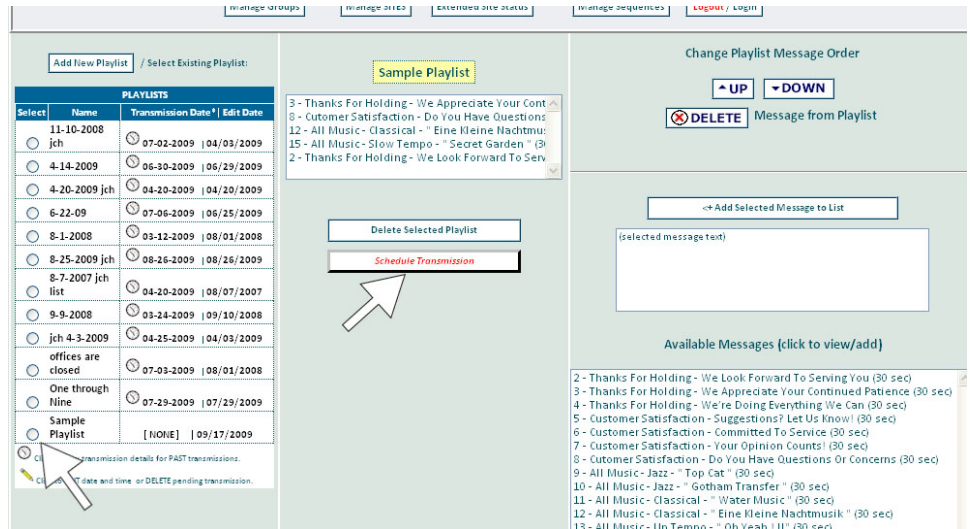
Manage Groups | Manage Sites | Extended Site Status | Manage Sequences | Logout / Login

Add New Playlist / Select Existing Playlist:

PLAYLISTS

| Select | Name | Transmission Date* \| Edit Date |
|---|---|---|
| ○ | 11-10-2008 jch | 07-02-2009 \| 04/03/2009 |
| ○ | 4-14-2009 | 06-30-2009 \| 06/29/2009 |
| ○ | 4-20-2009 jch | 04-20-2009 \| 04/20/2009 |
| ○ | 6-22-09 | 07-06-2009 \| 06/25/2009 |
| ○ | 8-1-2008 | 03-12-2009 \| 08/01/2008 |
| ○ | 8-25-2009 jch | 08-26-2009 \| 08/26/2009 |
| ○ | 8-7-2007 jch list | 04-20-2009 \| 08/07/2007 |
| ○ | 9-9-2008 | 03-24-2009 \| 09/10/2008 |
| ○ | jch 4-3-2009 | 04-25-2009 \| 04/03/2009 |
| ○ | offices are closed | 07-03-2009 \| 08/01/2008 |
| ○ | One through Nine | 07-29-2009 \| 07/29/2009 |
| ○ | Sample Playlist | [ NONE ] \| 09/17/2009 |

Cl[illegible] transmission details for PAST transmissions.

Cl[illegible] T date and time or DELETE pending transmission.

Sample Playlist

3 - Thanks For Holding - We Appreciate Your Cont
8 - Cutomer Satisfaction - Do You Have Questions
12 - All Music - Classical - " Eine Kleine Nachtmu
15 - All Music - Slow Tempo - " Secret Garden " (3
2 - Thanks For Holding - We Look Forward To Serv

Delete Selected Playlist

Schedule Transmission

Change Playlist Message Order

UP DOWN

DELETE Message from Playlist

<-Add Selected Message to List

(selected message text)

Available Messages (click to view/add)

2 - Thanks For Holding - We Look Forward To Serving You (30 sec)
3 - Thanks For Holding - We Appreciate Your Continued Patience (30 sec)
4 - Thanks For Holding - We're Doing Everything We Can (30 sec)
5 - Customer Satisfaction - Suggestions? Let Us Know! (30 sec)
6 - Customer Satisfaction - Committed To Service (30 sec)
7 - Customer Satisfaction - Your Opinion Counts! (30 sec)
8 - Cutomer Satisfaction - Do You Have Questions Or Concerns (30 sec)
9 - All Music - Jazz - " Top Cat " (30 sec)
10 - All Music - Jazz - " Gotham Transfer " (30 sec)
11 - All Music - Classical - " Water Music " (30 sec)
12 - All Music - Classical - " Eine Kleine Nachtmusik " (30 sec)
13 - All Music - Up Tempo - " Oh Yeah ! " (30 sec)